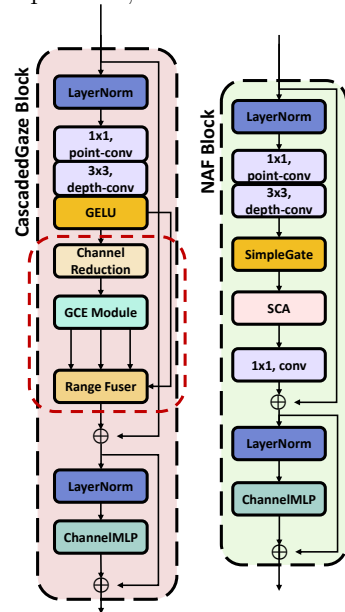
CascadedGaze Block

LayerNorm

1x1, point-conv

3x3, depth-conv

GELU

Channel Reduction

GCE Module

Range Fuser

$\oplus$

LayerNorm

ChannelMLP

$\oplus$

NAF Block

LayerNorm

1x1, point-conv

3x3, depth-conv

SimpleGate

SCA

1x1, conv

$\oplus$

LayerNorm

ChannelMLP

$\oplus$